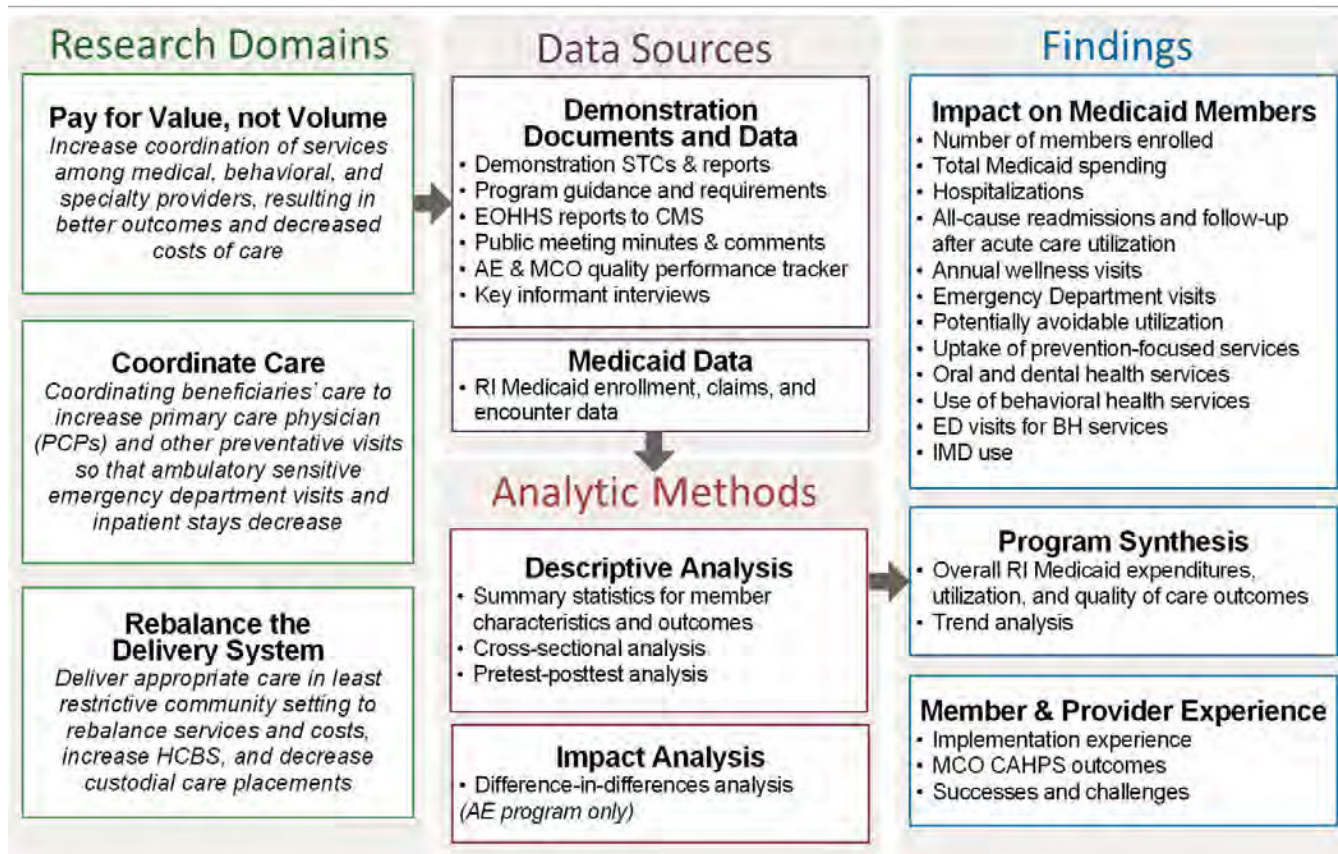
Research Domains

Pay for Value, not Volume
Increase coordination of services among medical, behavioral, and specialty providers, resulting in better outcomes and decreased costs of care

Coordinate Care
Coordinating beneficiaries' care to increase primary care physician (PCPs) and other preventative visits so that ambulatory sensitive emergency department visits and inpatient stays decrease

Rebalance the Delivery System
Deliver appropriate care in least restrictive community setting to rebalance services and costs, increase HCBS, and decrease custodial care placements

Data Sources

Demonstration Documents and Data
• Demonstration STCs & reports
• Program guidance and requirements
• EOHHS reports to CMS
• Public meeting minutes & comments
• AE & MCO quality performance tracker
• Key informant interviews

Medicaid Data
• RI Medicaid enrollment, claims, and encounter data

Analytic Methods

Descriptive Analysis
• Summary statistics for member characteristics and outcomes
• Cross-sectional analysis
• Pretest-posttest analysis

Impact Analysis
• Difference-in-differences analysis
(AE program only)

Findings

Impact on Medicaid Members
• Number of members enrolled
• Total Medicaid spending
• Hospitalizations
• All-cause readmissions and follow-up after acute care utilization
• Annual wellness visits
• Emergency Department visits
• Potentially avoidable utilization
• Uptake of prevention-focused services
• Oral and dental health services
• Use of behavioral health services
• ED visits for BH services
• IMD use

Program Synthesis
• Overall RI Medicaid expenditures, utilization, and quality of care outcomes
• Trend analysis

Member & Provider Experience
• Implementation experience
• MCO CAHPS outcomes
• Successes and challenges